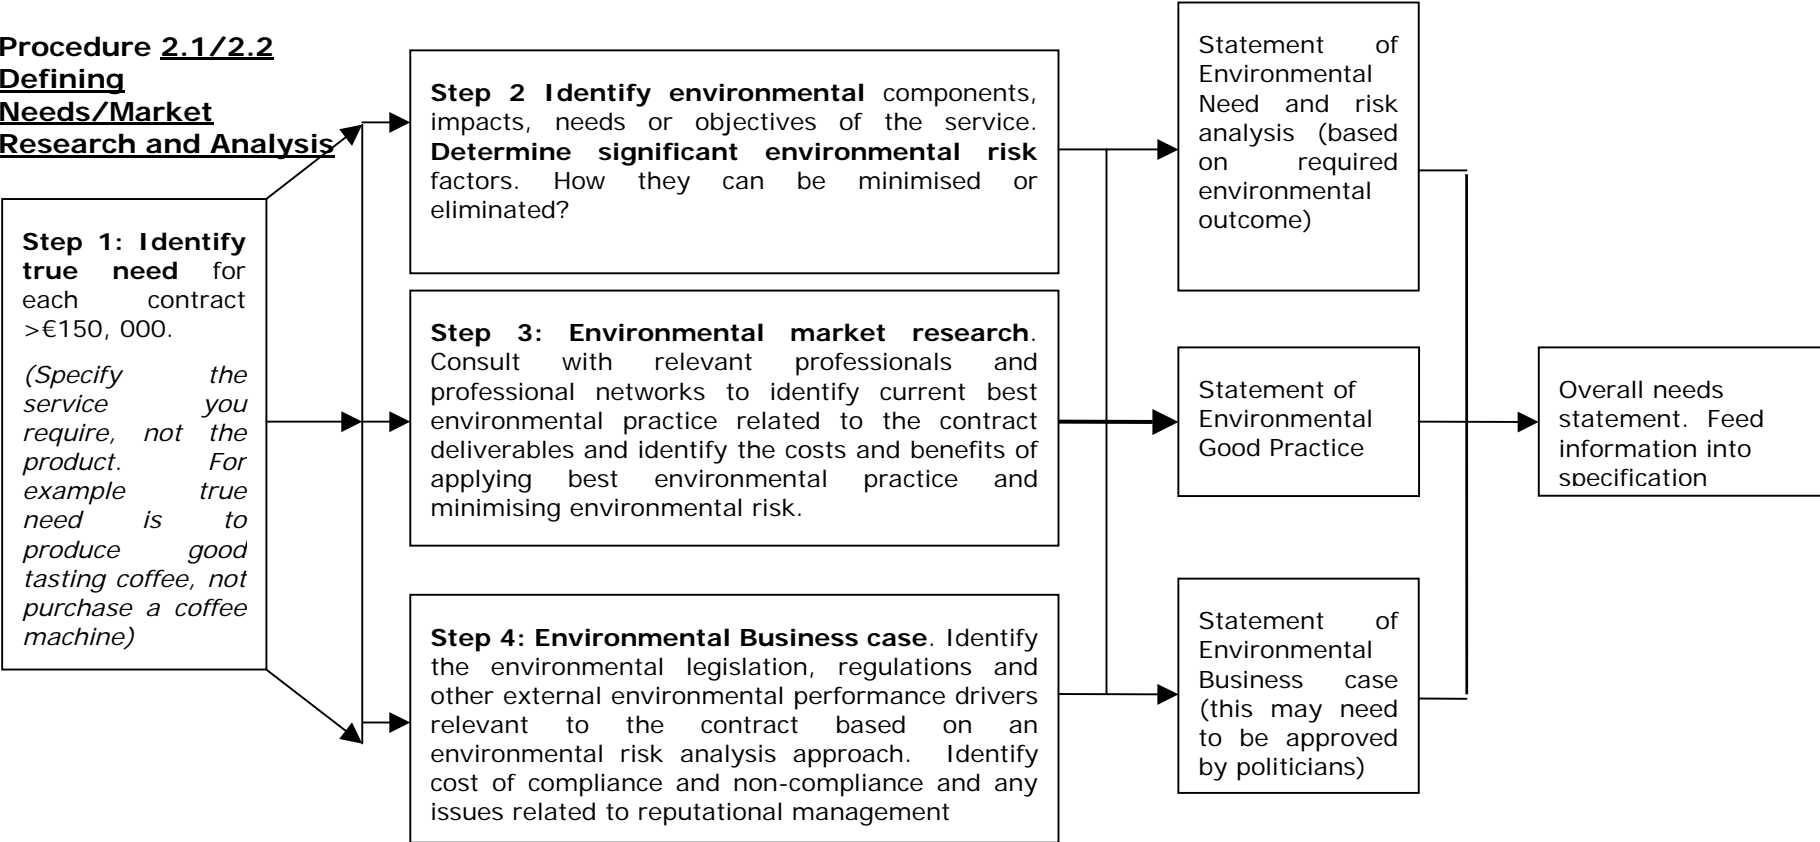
Procedure 2.1/2.2 Defining Needs/Market Research and Analysis

Step 1: Identify true need for each contract >€150, 000.

(Specify the service you require, not the product. For example true need is to produce good tasting coffee, not purchase a coffee machine)

Step 2 Identify environmental components, impacts, needs or objectives of the service. Determine significant environmental risk factors. How they can be minimised or eliminated?

Step 3: Environmental market research. Consult with relevant professionals and professional networks to identify current best environmental practice related to the contract deliverables and identify the costs and benefits of applying best environmental practice and minimising environmental risk.

Step 4: Environmental Business case. Identify the environmental legislation, regulations and other external environmental performance drivers relevant to the contract based on an environmental risk analysis approach. Identify cost of compliance and non-compliance and any issues related to reputational management

Statement of Environmental Need and risk analysis (based on required environmental outcome)

Statement of Environmental Good Practice

Statement of Environmental Business case (this may need to be approved by politicians)

Overall needs statement. Feed information into specification